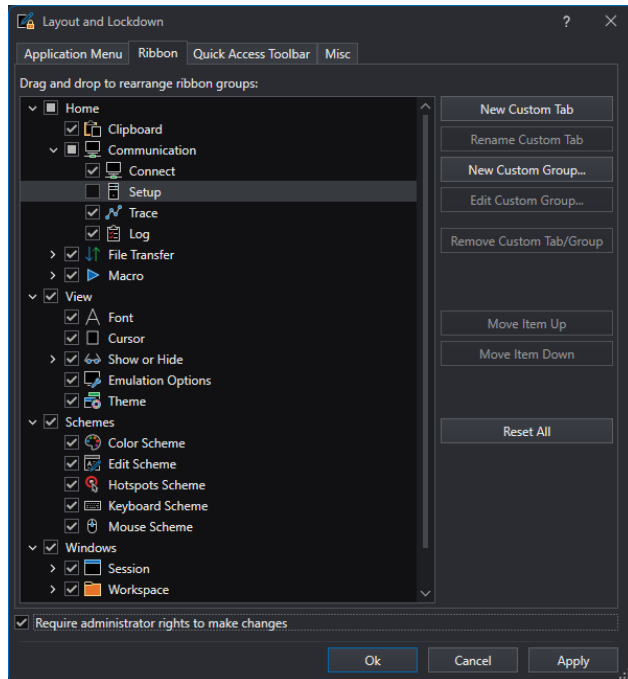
Layout and Lockdown

?

Application Menu | Ribbon | Quick Access Toolbar | Misc

Drag and drop to rearrange ribbon groups:

Home
Clipboard
Communication
Connect
Setup
Trace
Log
File Transfer
Macro
View
Font
Cursor
Show or Hide
Emulation Options
Theme
Schemes
Color Scheme
Edit Scheme
Hotspots Scheme
Keyboard Scheme
Mouse Scheme
Windows
Session
Workspace

New Custom Tab
Rename Custom Tab
New Custom Group...
Edit Custom Group...
Remove Custom Tab/Group
Move Item Up
Move Item Down
Reset All

Require administrator rights to make changes

Ok
Cancel
Apply